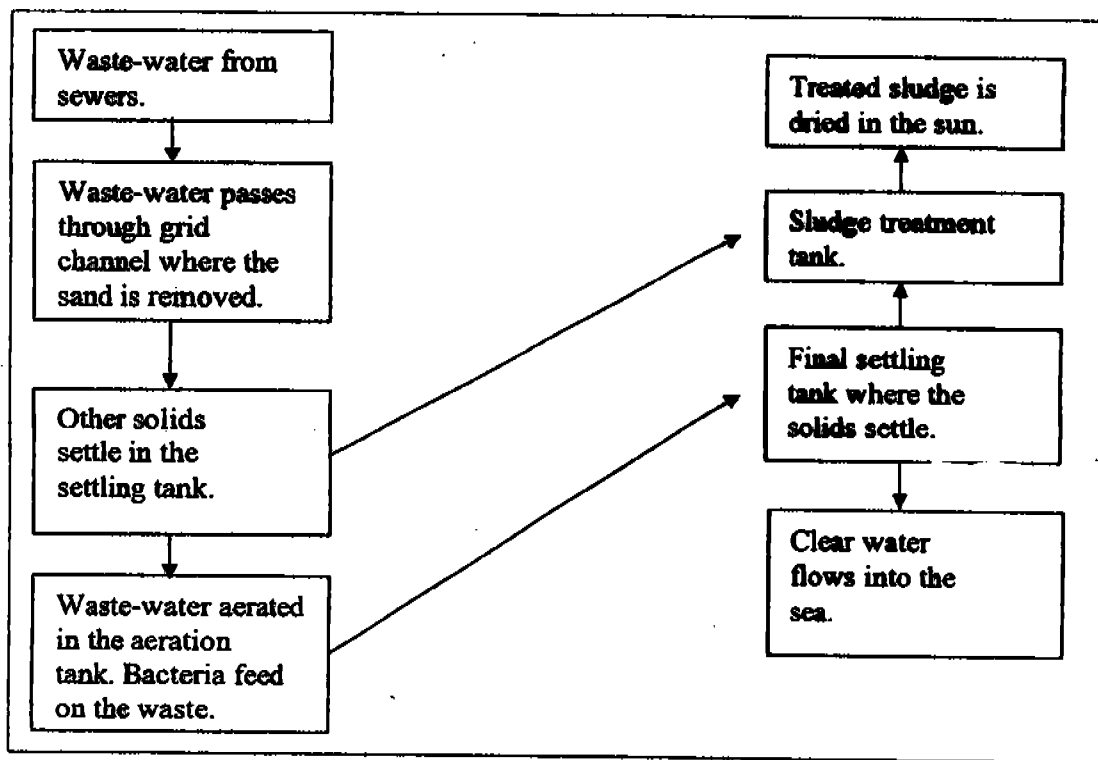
Waste-water from sewers.

Waste-water passes through grid channel where the sand is removed.

Other solids settle in the settling tank.

Waste-water aerated in the aeration tank. Bacteria feed on the waste.

Treated sludge is dried in the sun.

Sludge treatment tank.

Final settling tank where the solids settle.

Clear water flows into the sea.